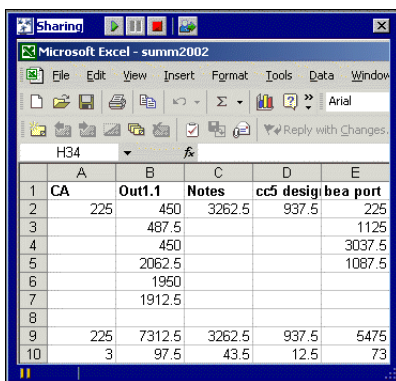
Sharing

Microsoft Excel - summ2002

File Edit View Insert Format Tools Data Window

Arial

Reply with Changes...

H34

|  | A | B | C | D | E |
|---|---|---|---|---|---|
| 1 | CA | Out1.1 | Notes | cc5 desig | bea port |
| 2 | 225 | 450 | 3262.5 | 937.5 | 225 |
| 3 |  | 487.5 |  |  | 1125 |
| 4 |  | 450 |  |  | 3037.5 |
| 5 |  | 2062.5 |  |  | 1087.5 |
| 6 |  | 1950 |  |  |  |
| 7 |  | 1912.5 |  |  |  |
| 8 |  |  |  |  |  |
| 9 | 225 | 7312.5 | 3262.5 | 937.5 | 5475 |
| 10 | 3 | 97.5 | 43.5 | 12.5 | 73 |